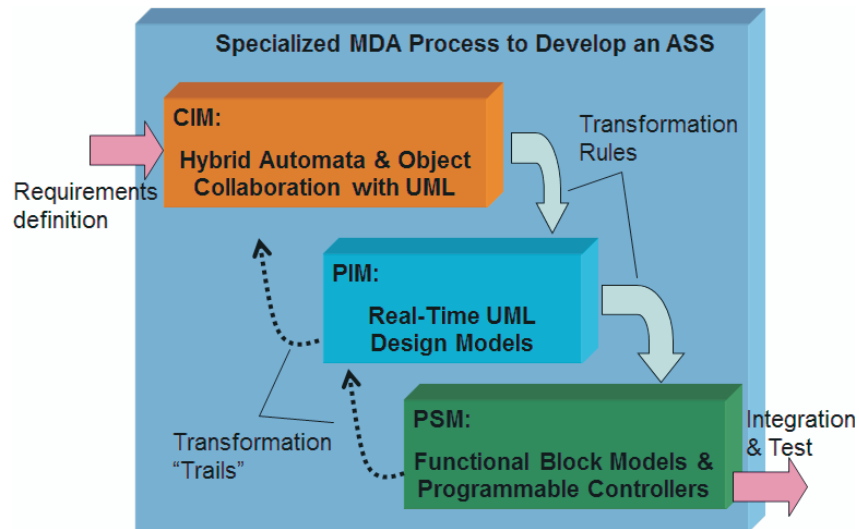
Specialized MDA Process to Develop an ASS

Requirements definition

CIM:

Hybrid Automata & Object Collaboration with UML

Transformation Rules

PIM:

Real-Time UML Design Models

PSM:

Functional Block Models & Programmable Controllers

Transformation "Trails"

Integration & Test